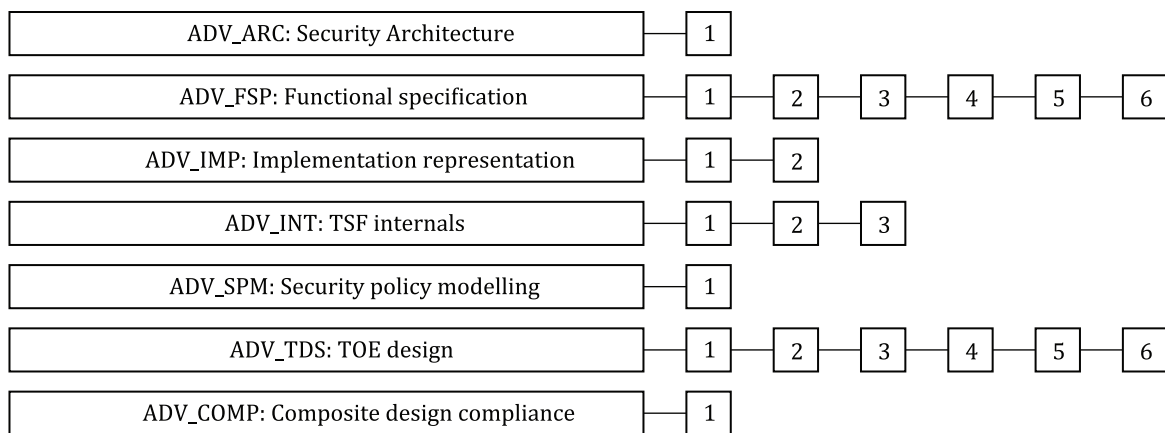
ADV_ARC: Security Architecture 1

ADV_FSP: Functional specification 1 2 3 4 5 6

ADV_IMP: Implementation representation 1 2

ADV_INT: TSF internals 1 2 3

ADV_SPM: Security policy modelling 1

ADV_TDS: TOE design 1 2 3 4 5 6

ADV_COMP: Composite design compliance 1